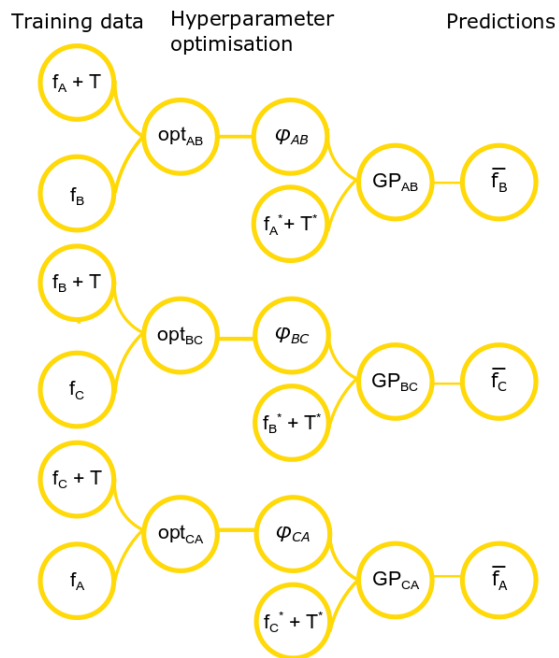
Training data

Hyperparameter optimisation

Predictions

$f_A + T$

$f_B$

$opt_{AB}$

$\varphi_{AB}$

$f_A^* + T^*$

$GP_{AB}$

$\bar{f}_B$

$f_B + T$

$f_C$

$opt_{BC}$

$\varphi_{BC}$

$f_B^* + T^*$

$GP_{BC}$

$\bar{f}_C$

$f_C + T$

$f_A$

$opt_{CA}$

$\varphi_{CA}$

$f_C^* + T^*$

$GP_{CA}$

$\bar{f}_A$